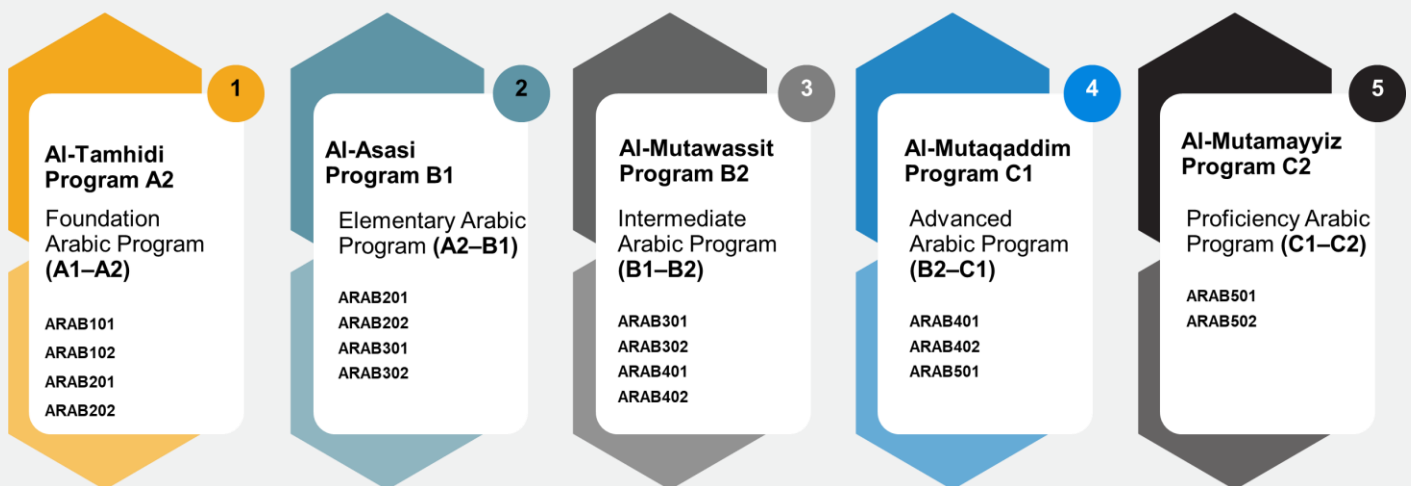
1

Al-Tamhidi Program A2

Foundation Arabic Program **(A1–A2)**

ARAB101
ARAB102
ARAB201
ARAB202

2

Al-Asasi Program B1

Elementary Arabic Program **(A2–B1)**

ARAB201
ARAB202
ARAB301
ARAB302

3

Al-Mutawassit Program B2

Intermediate Arabic Program **(B1–B2)**

ARAB301
ARAB302
ARAB401
ARAB402

4

Al-Mutaqaddim Program C1

Advanced Arabic Program **(B2–C1)**

ARAB401
ARAB402
ARAB501

5

Al-Mutamayyiz Program C2

Proficiency Arabic Program **(C1–C2)**

ARAB501
ARAB502